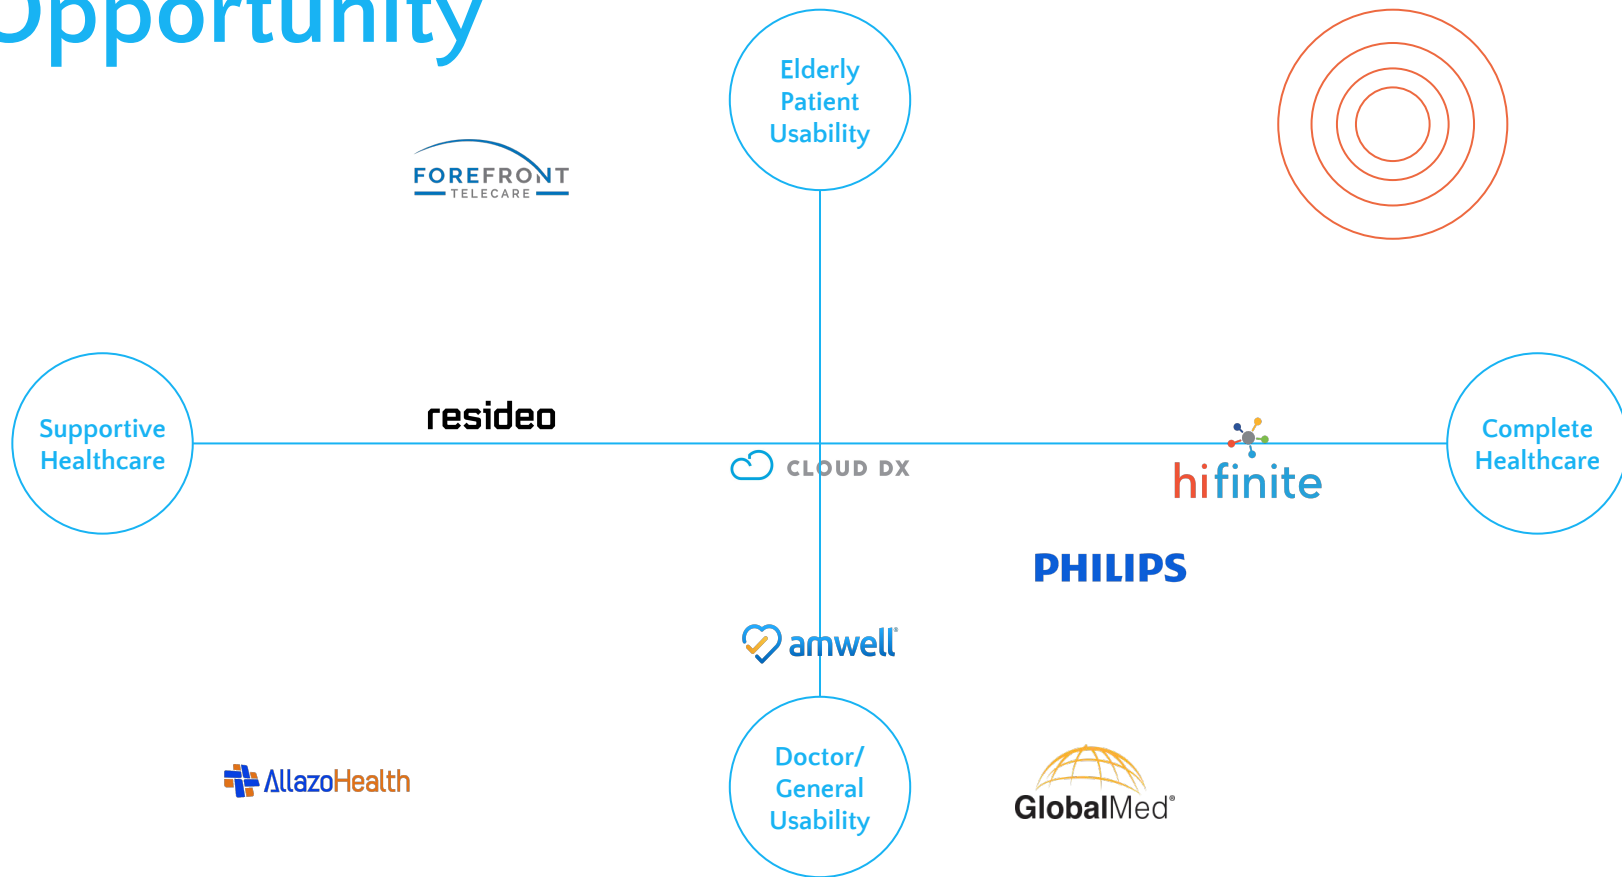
Opportunity

Elderly Patient Usability

FOREFRONT TELECARE

Supportive Healthcare

resideo

CLOUD DX

hifinite

Complete Healthcare

PHILIPS

amwell

AllazoHealth

Doctor/ General Usability

GlobalMed